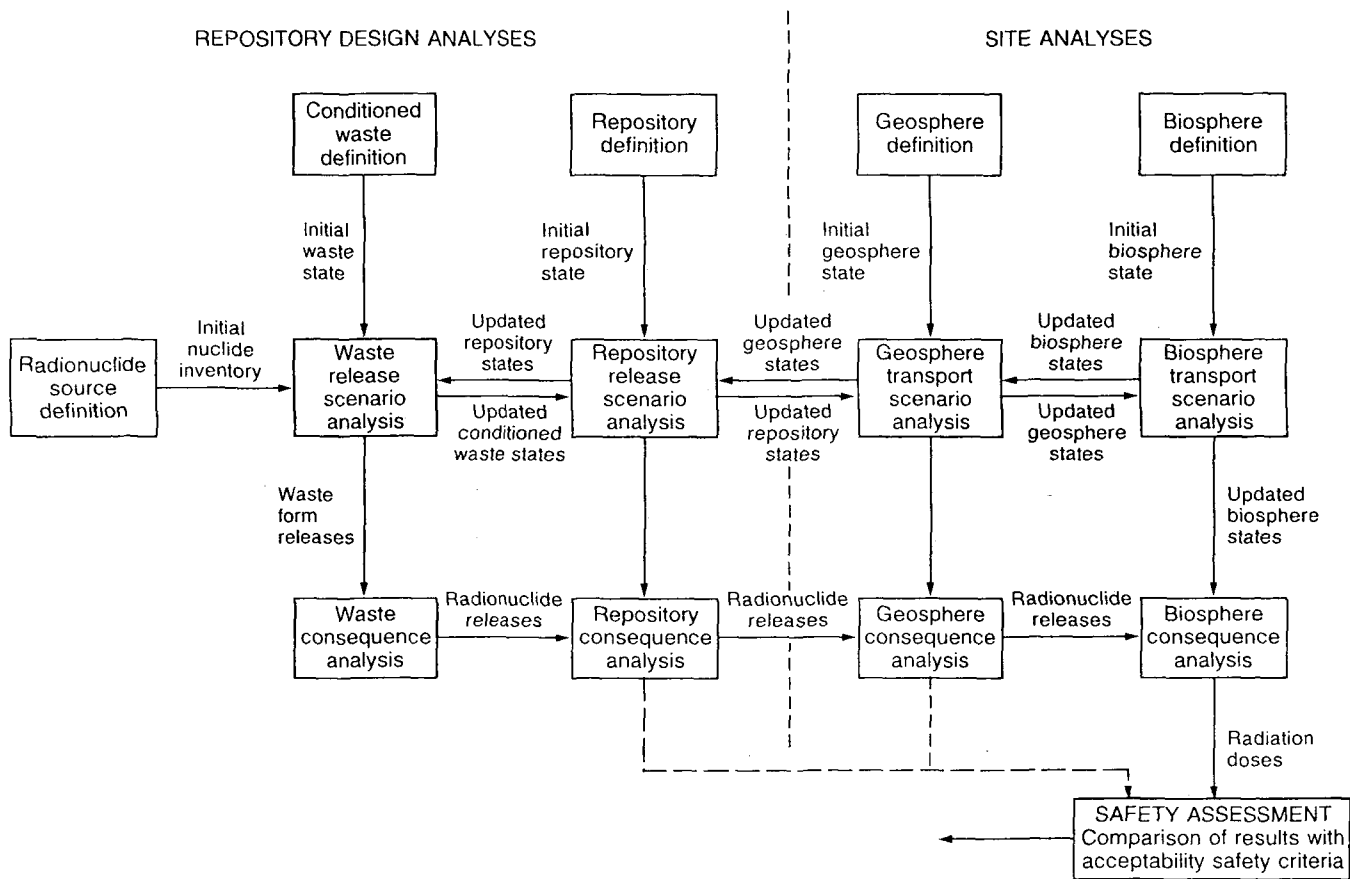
REPOSITORY DESIGN ANALYSES

SITE ANALYSES

Conditioned waste definition

Repository definition

Geosphere definition

Biosphere definition

Initial waste state

Initial repository state

Initial geosphere state

Initial biosphere state

Radionuclide source definition

Initial nuclide inventory

Waste release scenario analysis

Updated repository states

Updated conditioned waste states

Repository release scenario analysis

Updated geosphere states

Updated repository states

Geosphere transport scenario analysis

Updated biosphere states

Updated geosphere states

Biosphere transport scenario analysis

Waste form releases

Updated biosphere states

Waste consequence analysis

Radionuclide releases

Repository consequence analysis

Radionuclide releases

Geosphere consequence analysis

Radionuclide releases

Biosphere consequence analysis

Radiation doses

SAFETY ASSESSMENT
Comparison of results with acceptability safety criteria